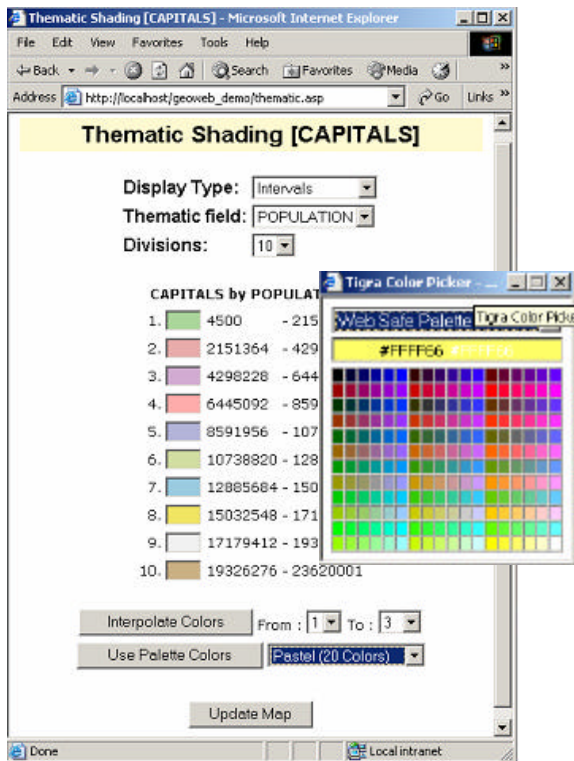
Thematic Shading [CAPITALS] - Microsoft Internet Explorer

File Edit View Favorites Tools Help

Back Search Favorites Media

Address http://localhost/geoweb_demo/thematic.asp Go Links

Thematic Shading [CAPITALS]

Display Type: Intervals

Thematic field: POPULATION

Divisions: 10

CAPITALS by POPULAT

1. 4500 - 215
2. 2151364 - 429
3. 4298228 - 644
4. 6445092 - 859
5. 8591956 - 107
6. 10738820 - 128
7. 12885684 - 150
8. 15032548 - 171
9. 17179412 - 193
10. 19326276 - 23620001

Tigra Color Picker - ...

Web Safe Palette

Tigra Color Picke

#FFFF66 #FFFF66

Interpolate Colors From : 1 To : 3

Use Palette Colors Pastel (20 Colors)

Update Map

Done Local intranet